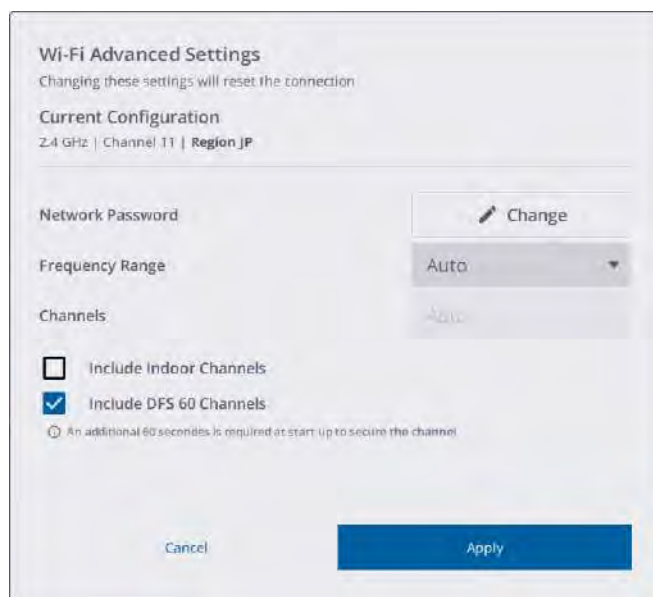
Wi-Fi Advanced Settings
Changing these settings will reset the connection

Current Configuration
2.4 GHz | Channel 11 | Region JP

Network Password
Change

Frequency Range
Auto

Channels
Auto

Include Indoor Channels

Include DFS 60 Channels

An additional 60 seconds is required at start up to secure the channel

Cancel
Apply